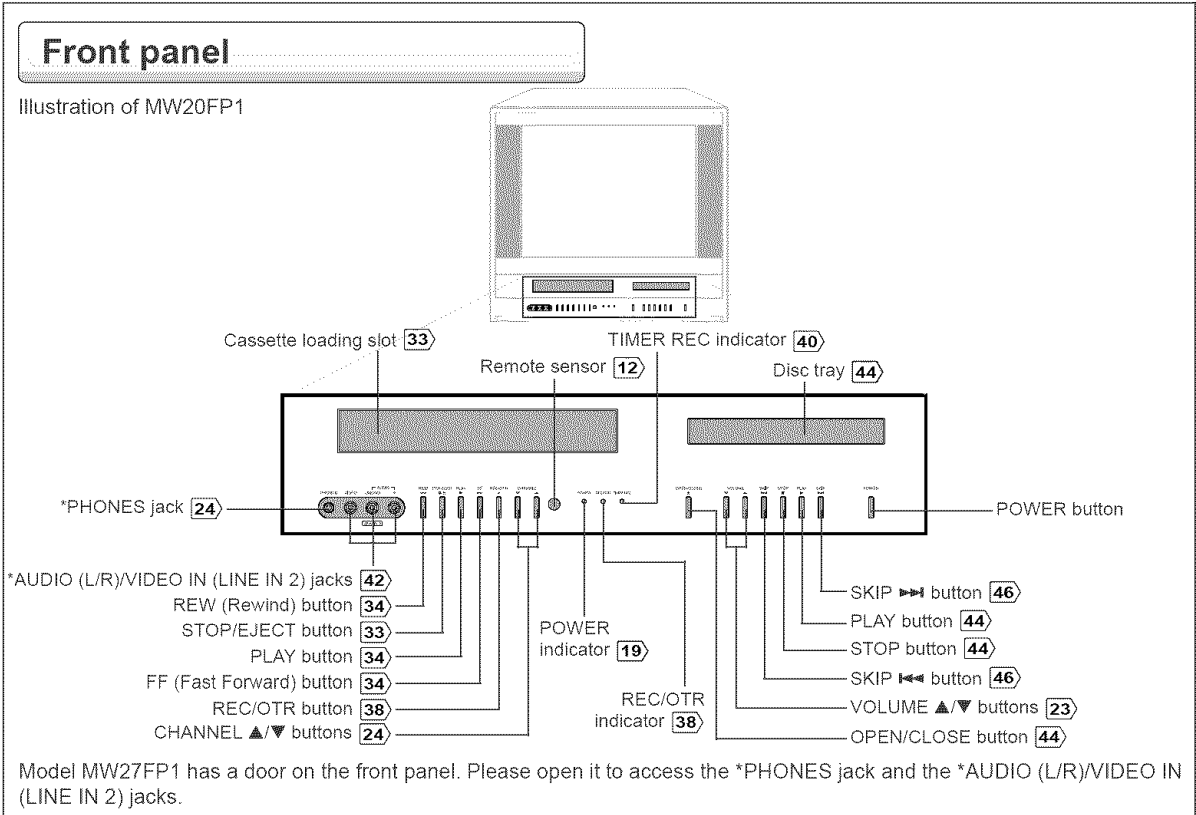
Front panel

Illustration of MW20FP1

Cassette loading slot 33

TIMER REC indicator 40

Remote sensor 12

Disc tray 44

*PHONES jack 24

POWER button

*AUDIO (L/R)/VIDEO IN (LINE IN 2) jacks 42

REW (Rewind) button 34

STOP/EJECT button 33

PLAY button 34

FF (Fast Forward) button 34

REC/OTR button 38

CHANNEL ▲/▼ buttons 24

POWER indicator 19

REC/OTR indicator 38

SKIP ⏭ button 46

PLAY button 44

STOP button 44

SKIP ⏮ button 46

VOLUME ▲/▼ buttons 23

OPEN/CLOSE button 44

Model MW27FP1 has a door on the front panel. Please open it to access the *PHONES jack and the *AUDIO (L/R)/VIDEO IN (LINE IN 2) jacks.